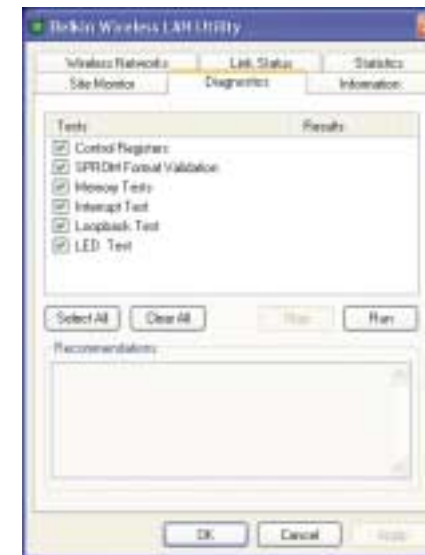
Belkin Wireless LAN Utility

Wireless Networks
Link Status
Statistics
Site Monitor
Diagnostics
Information

Tests
Results

Control Registers
SPROM Format Validation
Memory Tests
Interrupt Test
Loopback Test
LED Test

Select All
Clear All
Stop
Run

Recommendations

OK
Cancel
Apply